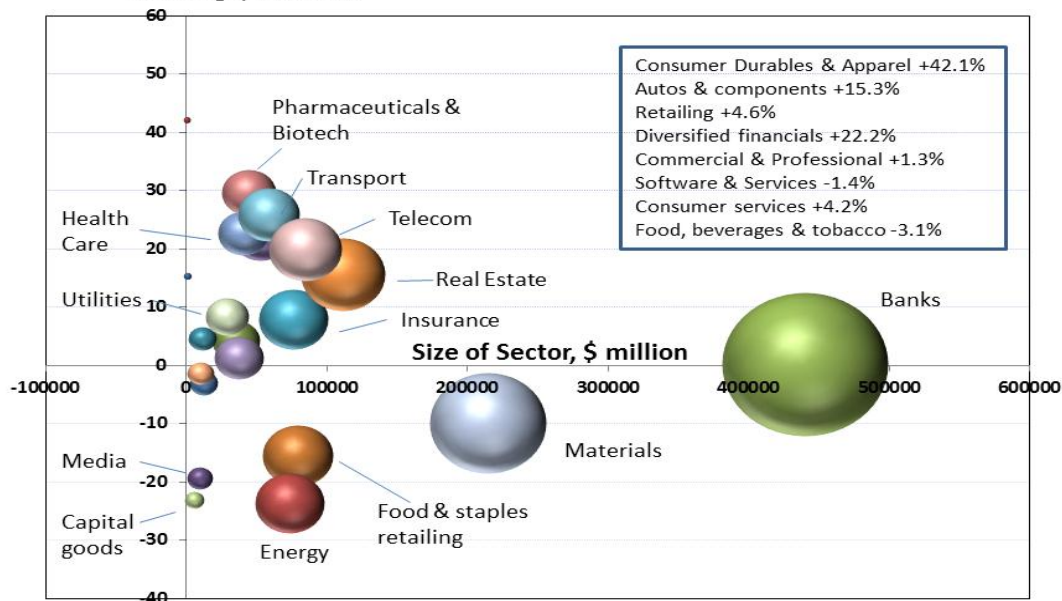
60
50
40
30
20
10
0
-10
-20
-30
-40

-100000
0
100000
200000
300000
400000
500000
600000

Size of Sector, $ million

Consumer Durables & Apparel +42.1%
Autos & components +15.3%
Retailing +4.6%
Diversified financials +22.2%
Commercial & Professional +1.3%
Software & Services -1.4%
Consumer services +4.2%
Food, beverages & tobacco -3.1%

Pharmaceuticals & Biotech
Transport
Health Care
Telecom
Real Estate
Utilities
Insurance
Banks
Materials
Media
Capital goods
Food & staples retailing
Energy